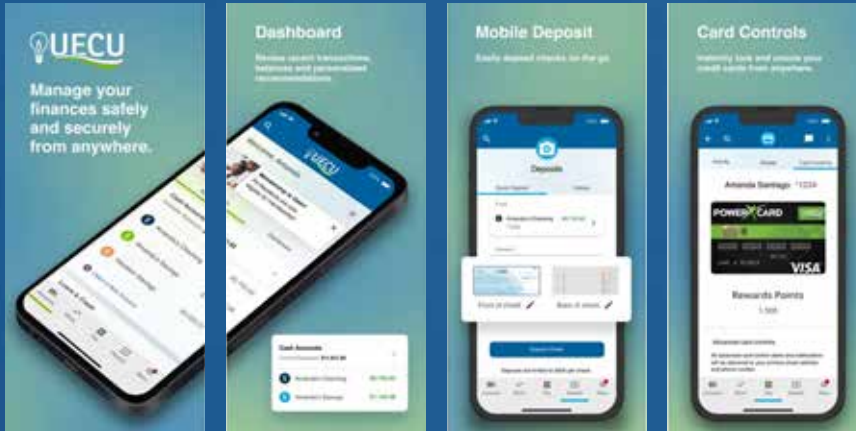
UFCU

Manage your finances safely and securely from anywhere.

Dashboard

Review recent transactions, balances and personalized recommendations.

UFCU

Cash Accounts

Mobile Deposit

Easily deposit checks on the go.

Deposits

Front of check

Back of check

Deposit Check

Card Controls

Instantly lock and unlock your credit cards from anywhere.

Amanda Santiago *1234

POWER CARD

UFCU

VISA

Rewards Points

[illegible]